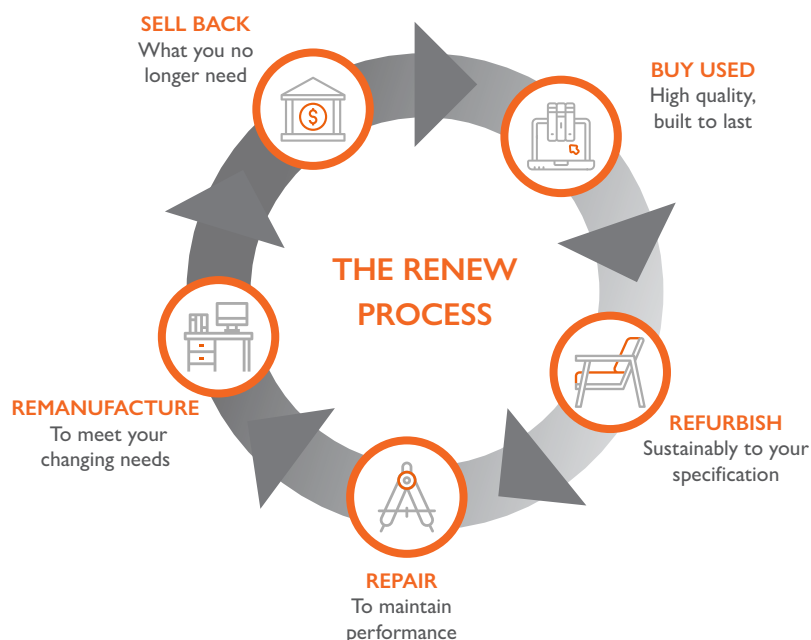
SELL BACK
What you no longer need

BUY USED
High quality, built to last

THE RENEW PROCESS

REFURBISH
Sustainably to your specification

REPAIR
To maintain performance

REMANUFACTURE
To meet your changing needs